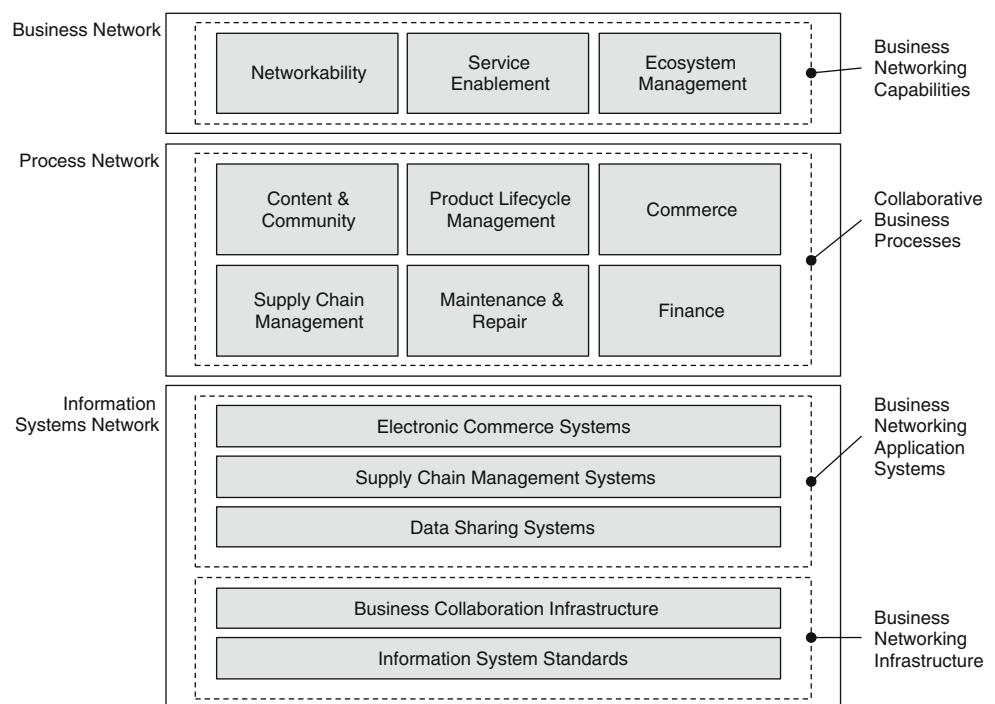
Business Network

Networkability

Service Enablement

Ecosystem Management

Business Networking Capabilities

Process Network

Content & Community

Product Lifecycle Management

Commerce

Supply Chain Management

Maintenance & Repair

Finance

Collaborative Business Processes

Information Systems Network

Electronic Commerce Systems

Supply Chain Management Systems

Data Sharing Systems

Business Networking Application Systems

Business Collaboration Infrastructure

Information System Standards

Business Networking Infrastructure